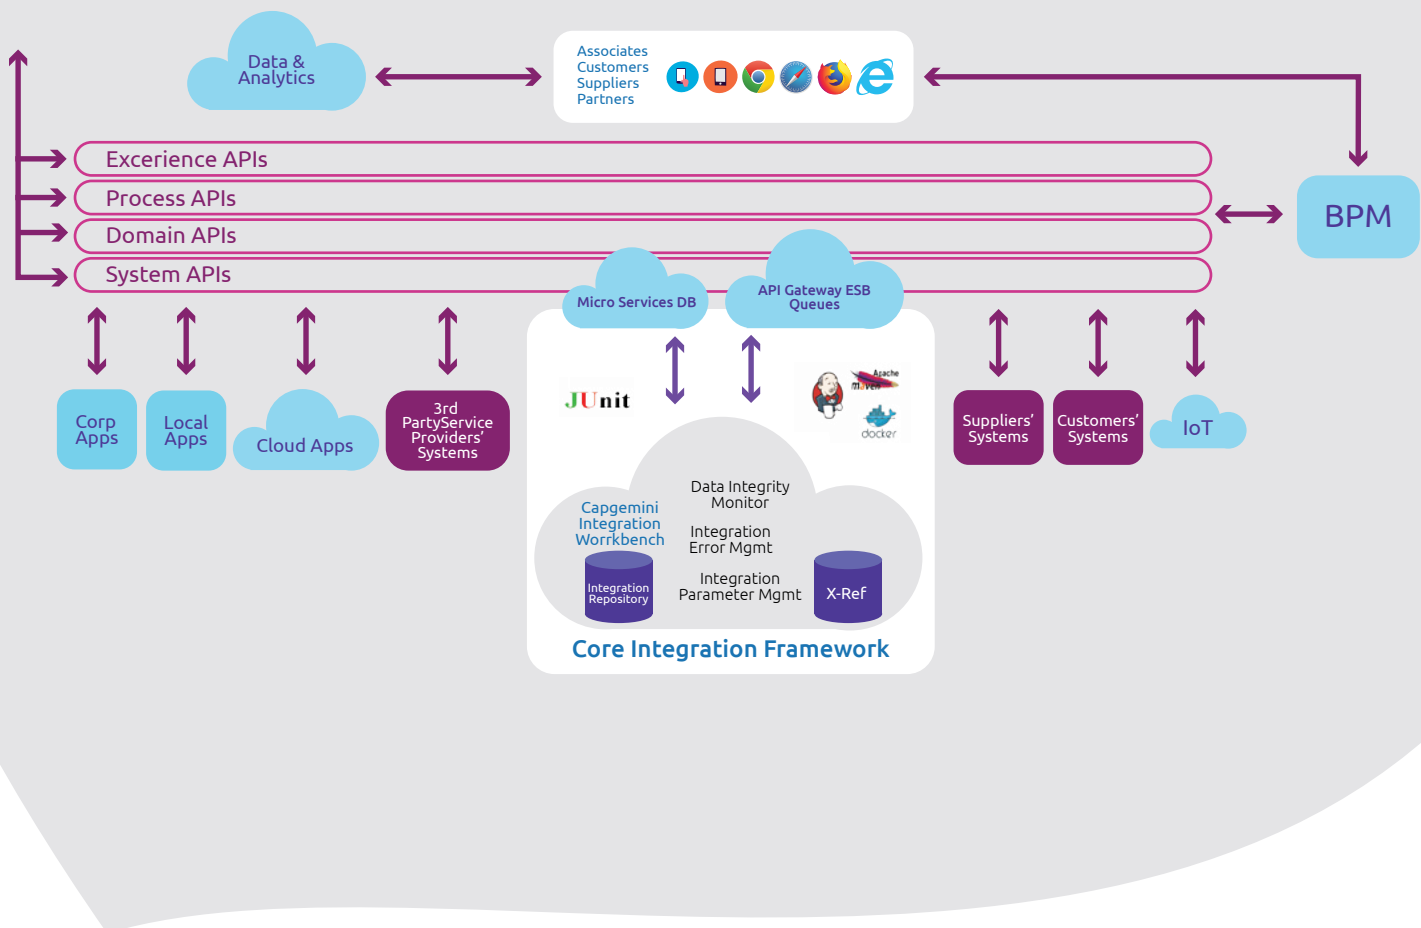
Data & Analytics

Associates
Customers
Suppliers
Partners

Excerience APIs
Process APIs
Domain APIs
System APIs

BPM

Micro Services DB

API Gateway ESB Queues

Corp Apps

Local Apps

Cloud Apps

3rd PartyService Providers' Systems

JUnit

Apache Maven

docker

Suppliers' Systems

Customers' Systems

IoT

Capgemini Integration Worrkbench

Integration Repository

Data Integrity Monitor

Integration Error Mgmt

Integration Parameter Mgmt

X-Ref

Core Integration Framework